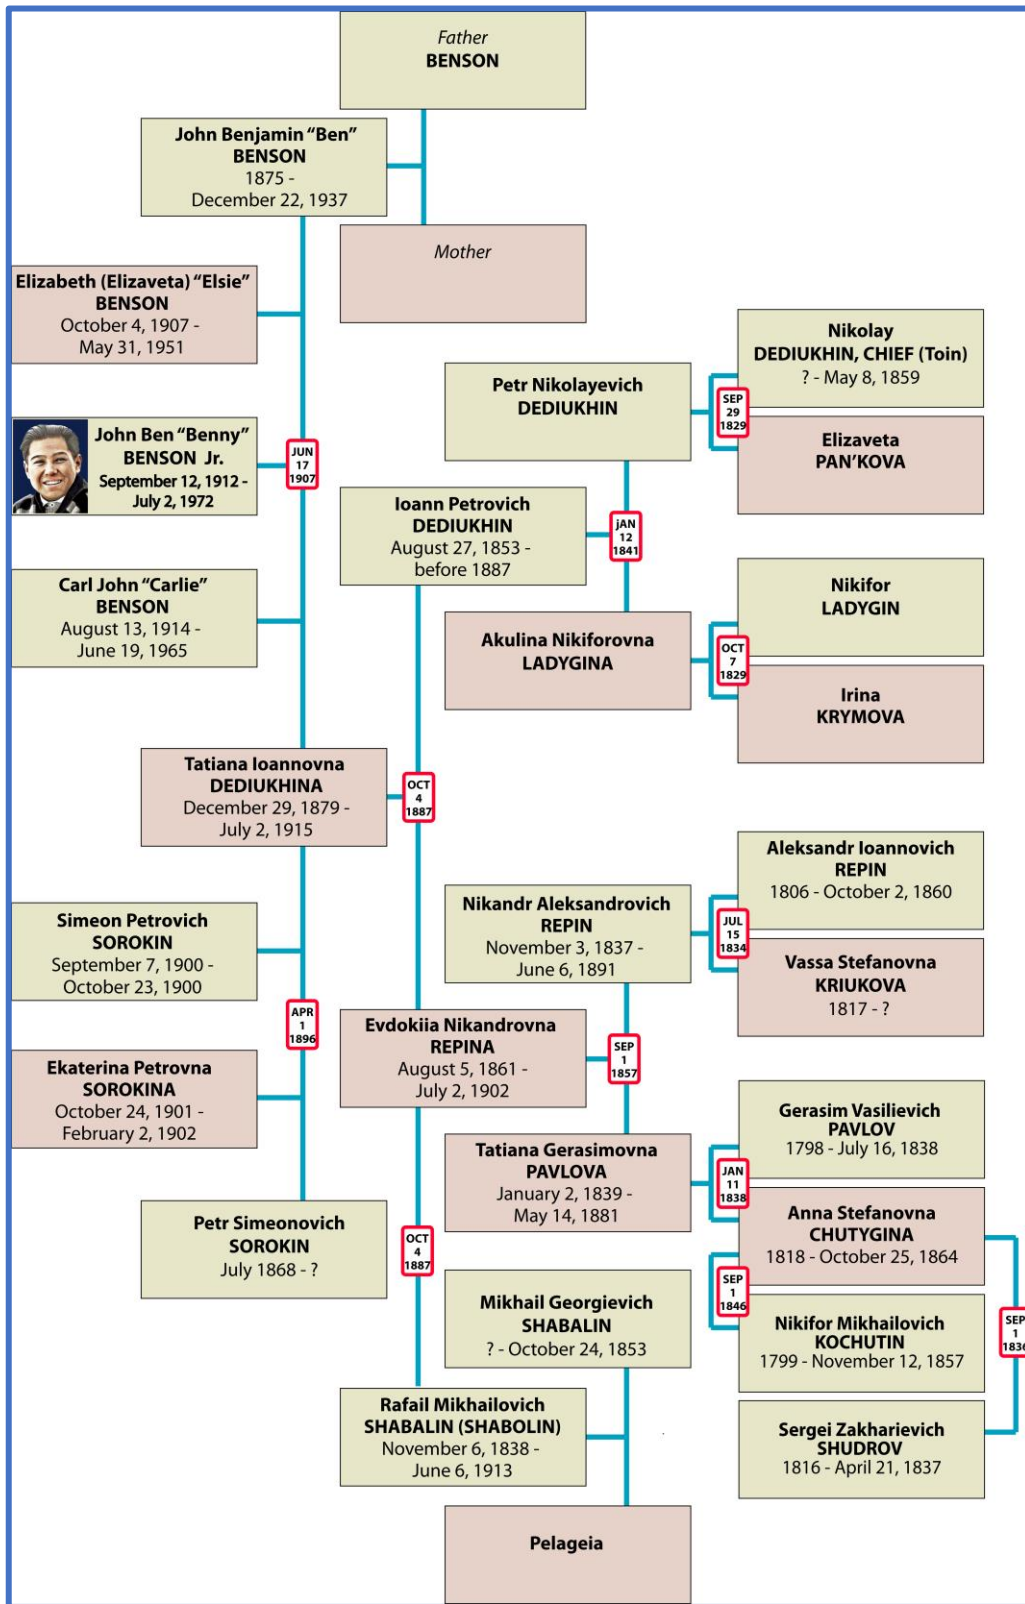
Father
BENSON

John Benjamin "Ben"
BENSON
1875 -
December 22, 1937

Mother

Elizabeth (Elizaveta) "Elsie"
BENSON
October 4, 1907 -
May 31, 1951

John Ben "Benny"
BENSON Jr.
September 12, 1912 -
July 2, 1972

JUN
17
1907

Carl John "Carlie"
BENSON
August 13, 1914 -
June 19, 1965

Tatiana Ioannovna
DEDIUKHINA
December 29, 1879 -
July 2, 1915

OCT
4
1887

Simeon Petrovich
SOROKIN
September 7, 1900 -
October 23, 1900

APR
1
1896

Ekaterina Petrovna
SOROKINA
October 24, 1901 -
February 2, 1902

Petr Simeonovich
SOROKIN
July 1868 - ?

OCT
4
1887

Nikolay
DEDIUKHIN, CHIEF (Toin)
? - May 8, 1859

Petr Nikolayevich
DEDIUKHIN

SEP
29
1829

Elizaveta
PAN'KOVA

Ioann Petrovich
DEDIUKHIN
August 27, 1853 -
before 1887

JAN
12
1841

Nikifor
LADYGIN

Akulina Nikiforovna
LADYGINA

OCT
7
1829

Irina
KRYMOVA

Aleksandr Ioannovich
REPIN
1806 - October 2, 1860

Nikandr Aleksandrovich
REPIN
November 3, 1837 -
June 6, 1891

JUL
15
1834

Vassa Stefanovna
KRIUKOVA
1817 - ?

Evdokiia Nikandrovna
REPINA
August 5, 1861 -
July 2, 1902

SEP
1
1857

Gerasim Vasilievich
PAVLOV
1798 - July 16, 1838

Tatiana Gerasimovna
PAVLOVA
January 2, 1839 -
May 14, 1881

JAN
11
1838

Anna Stefanovna
CHUTYGINA
1818 - October 25, 1864

SEP
1
1846

Mikhail Georgievich
SHABALIN
? - October 24, 1853

Nikifor Mikhailovich
KOCHUTIN
1799 - November 12, 1857

SEP
1
183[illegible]

Rafail Mikhailovich
SHABALIN (SHABOLIN)
November 6, 1838 -
June 6, 1913

Sergei Zakharievich
SHUDROV
1816 - April 21, 1837

Pelageia